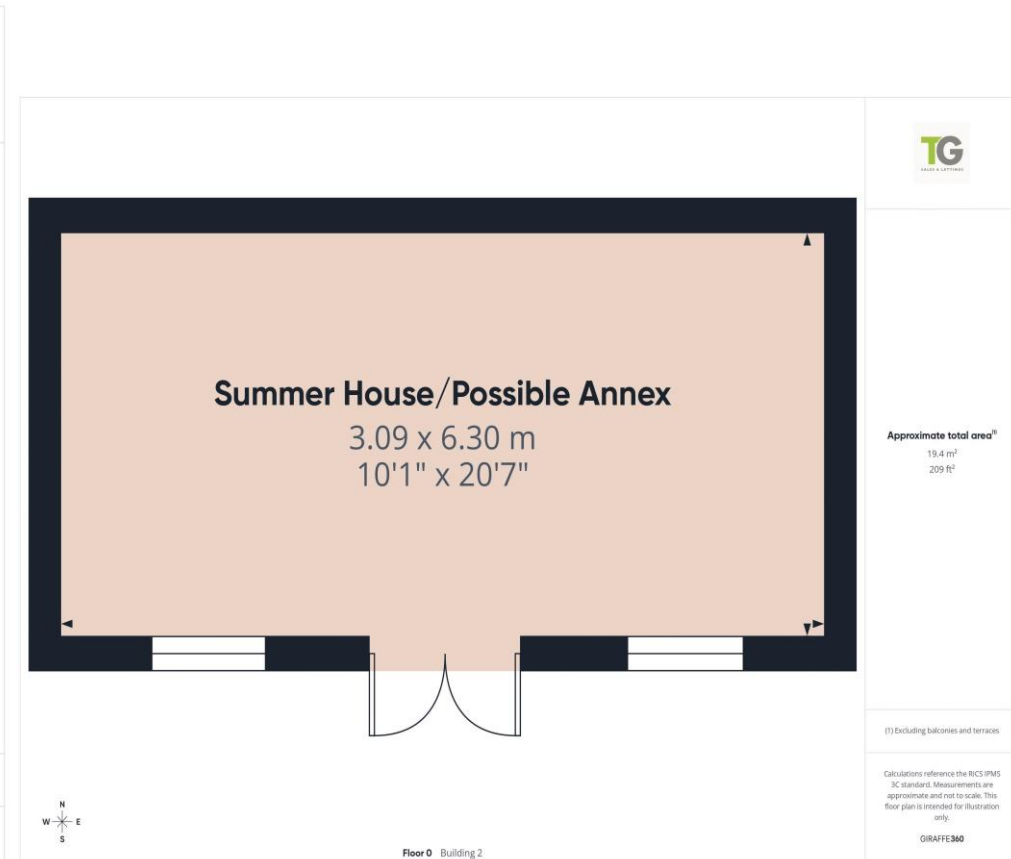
TG
SALES & LETTINGS

Summer House/Possible Annex
3.09 x 6.30 m
10'1" x 20'7"

Approximate total area$^{(1)}$
19.4 m$^2$
209 ft$^2$

(1) Excluding balconies and terraces

Calculations reference the RICS IPMS 3C standard. Measurements are approximate and not to scale. This floor plan is intended for illustration only.

GIRAFFE360

N
W E
S

Floor 0 Building 2